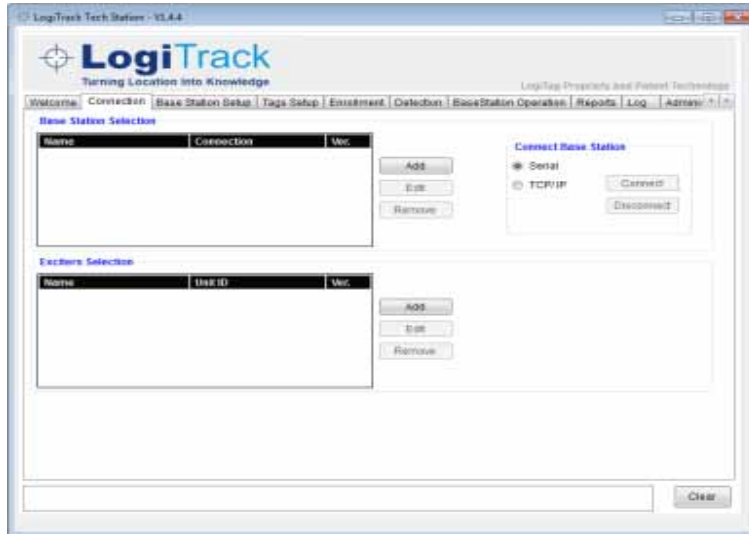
LogiTrack Tech Station - V1.4.4

LogiTrack
Turning Location into Knowledge

LogiTag Propriety and Patent Technology

Welcome | Connection | Base Station Setup | Tags Setup | Enrollment | Detection | BaseStation Operation | Reports | Log | Admin

Base Station Selection

| Name | Connection | Ver. |
|---|---|---|

Add
Edit
Remove

Connect Base Station
Serial
TCP/IP
Connect
Disconnect

Exciters Selection

| Name | Unit ID | Ver. |
|---|---|---|

Add
Edit
Remove

Clear